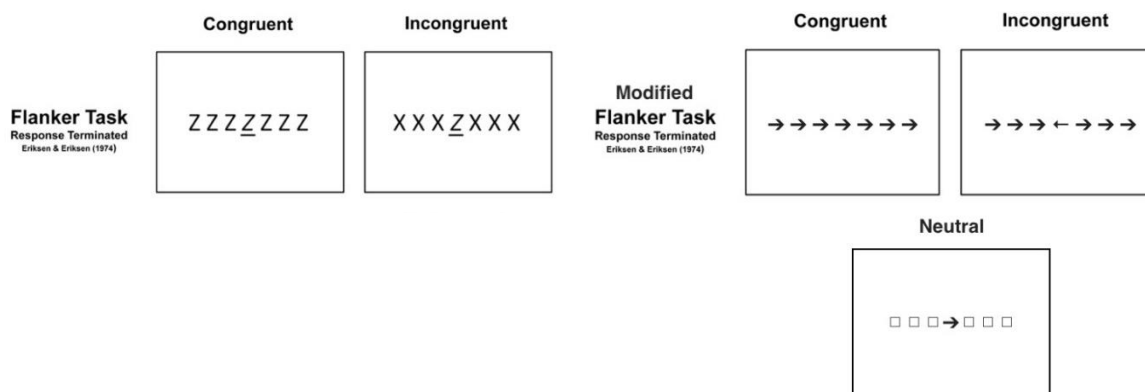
Flanker Task
Response Terminated
Eriksen & Eriksen (1974)

Congruent

Z Z Z $\underline{Z}$ Z Z Z

Incongruent

X X X $\underline{Z}$ X X X

Modified
Flanker Task
Response Terminated
Eriksen & Eriksen (1974)

Congruent

→ → → → → → →

Incongruent

→ → → ← → → →

Neutral

□ □ □ → □ □ □